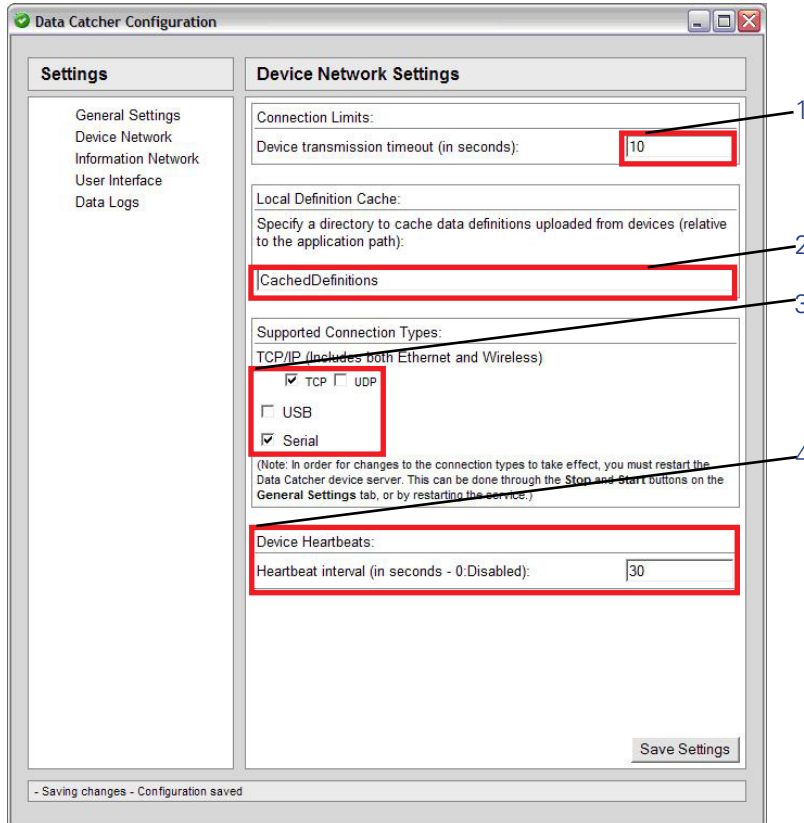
Data Catcher Configuration

Settings

General Settings
Device Network
Information Network
User Interface
Data Logs

Device Network Settings

Connection Limits:
Device transmission timeout (in seconds): 10

Local Definition Cache:
Specify a directory to cache data definitions uploaded from devices (relative to the application path):
CachedDefinitions

Supported Connection Types:
TCP/IP (Includes both Ethernet and Wireless)
☑ TCP ☐ UDP
☐ USB
☑ Serial
(Note: In order for changes to the connection types to take effect, you must restart the Data Catcher device server. This can be done through the **Stop** and **Start** buttons on the **General Settings** tab, or by restarting the service.)

Device Heartbeats:
Heartbeat interval (in seconds - 0:Disabled): 30

Save Settings

- Saving changes - Configuration saved

1
2
3
4